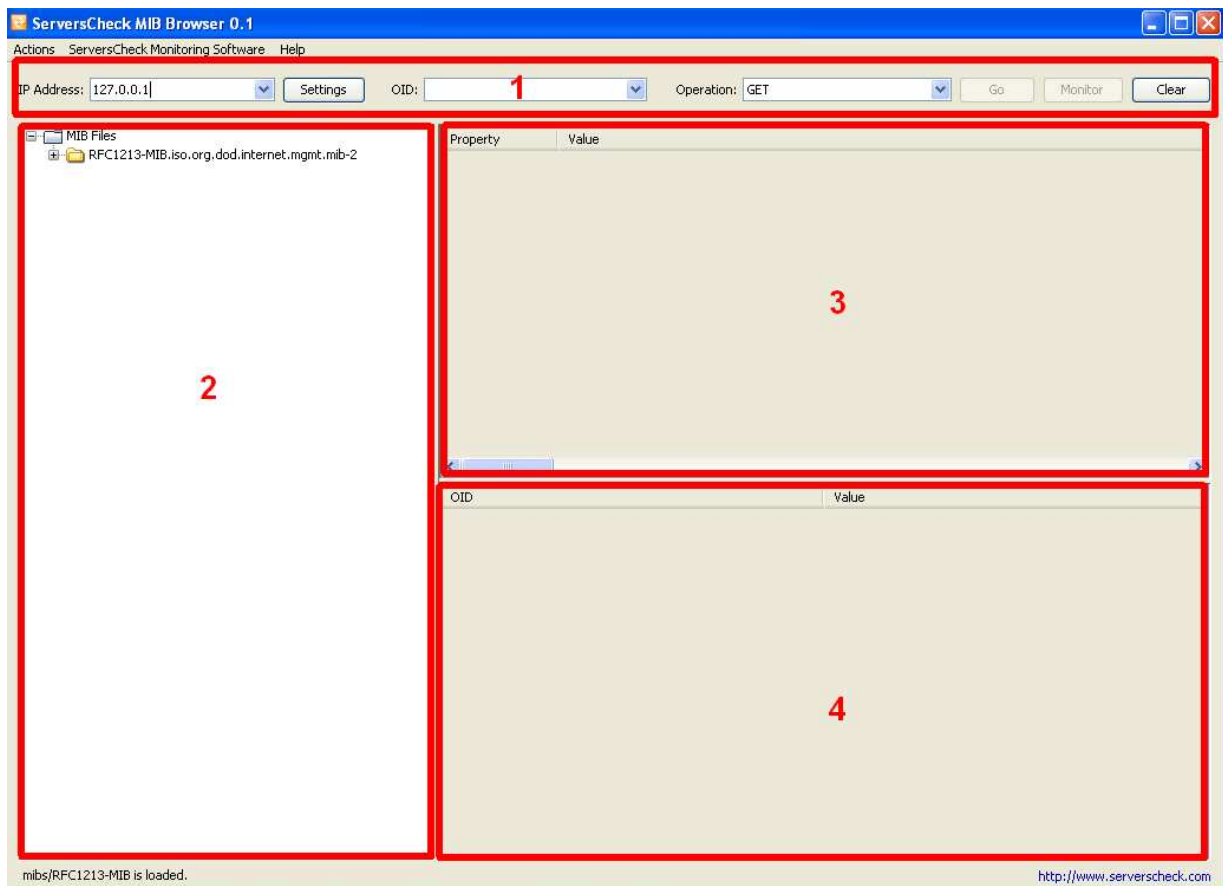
ServersCheck MIB Browser 0.1

Actions ServersCheck Monitoring Software Help

IP Address: 127.0.0.1 Settings OID: 1 Operation: GET Go Monitor Clear

MIB Files
RFC1213-MIB.iso.org.dod.internet.mgmt.mib-2

2

| Property | Value |
|---|---|

3

| OID | Value |
|---|---|

4

mibs/RFC1213-MIB is loaded.

http://www.serverscheck.com